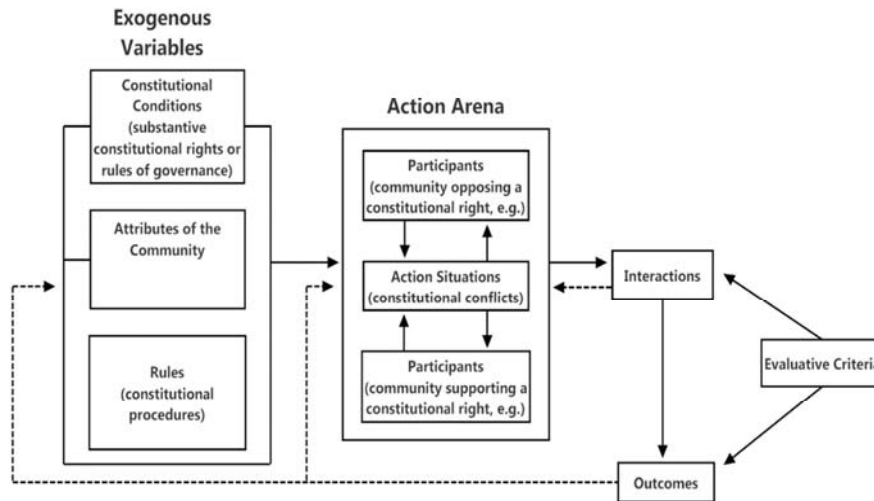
Exogenous Variables

Constitutional Conditions (substantive constitutional rights or rules of governance)

Attributes of the Community

Rules (constitutional procedures)

Action Arena

Participants (community opposing a constitutional right, e.g.)

Action Situations (constitutional conflicts)

Participants (community supporting a constitutional right, e.g.)

Interactions

Evaluative Criteri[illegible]

Outcomes